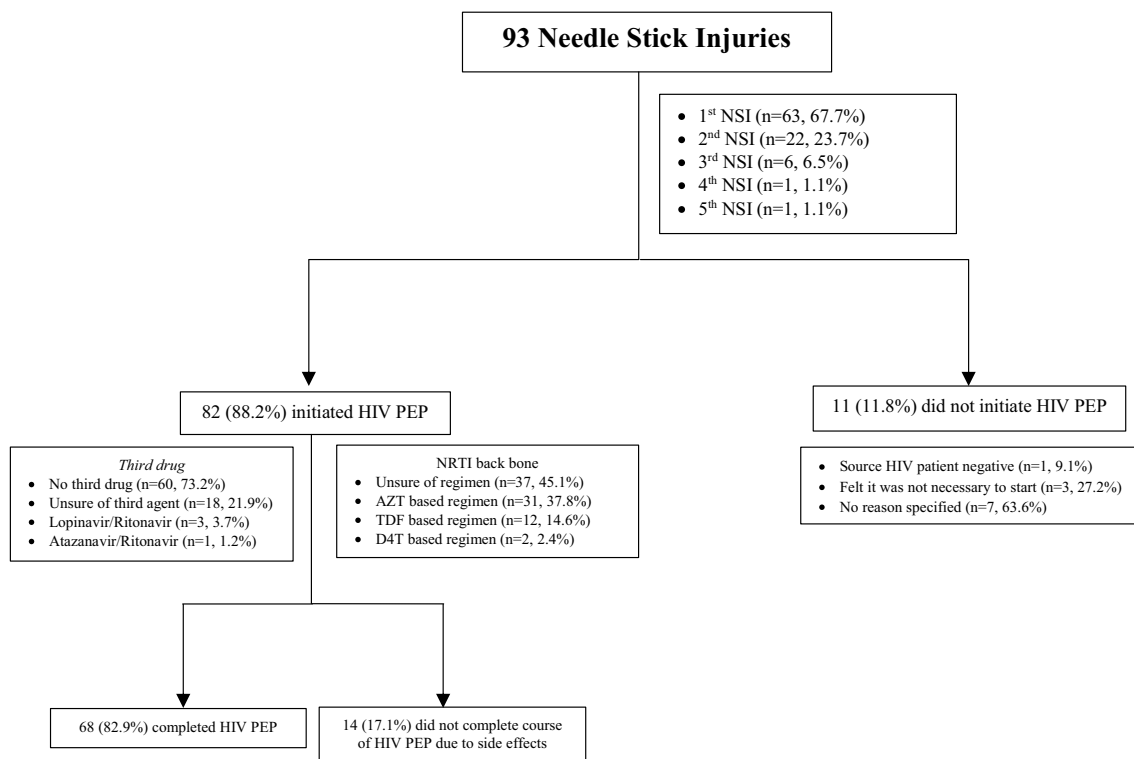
93 Needle Stick Injuries

- 1$^{st}$ NSI (n=63, 67.7%)
- 2$^{nd}$ NSI (n=22, 23.7%)
- 3$^{rd}$ NSI (n=6, 6.5%)
- 4$^{th}$ NSI (n=1, 1.1%)
- 5$^{th}$ NSI (n=1, 1.1%)

82 (88.2%) initiated HIV PEP

11 (11.8%) did not initiate HIV PEP

*Third drug*
- No third drug (n=60, 73.2%)
- Unsure of third agent (n=18, 21.9%)
- Lopinavir/Ritonavir (n=3, 3.7%)
- Atazanavir/Ritonavir (n=1, 1.2%)

NRTI back bone
- Unsure of regimen (n=37, 45.1%)
- AZT based regimen (n=31, 37.8%)
- TDF based regimen (n=12, 14.6%)
- D4T based regimen (n=2, 2.4%)

- Source HIV patient negative (n=1, 9.1%)
- Felt it was not necessary to start (n=3, 27.2%)
- No reason specified (n=7, 63.6%)

68 (82.9%) completed HIV PEP

14 (17.1%) did not complete course of HIV PEP due to side effects